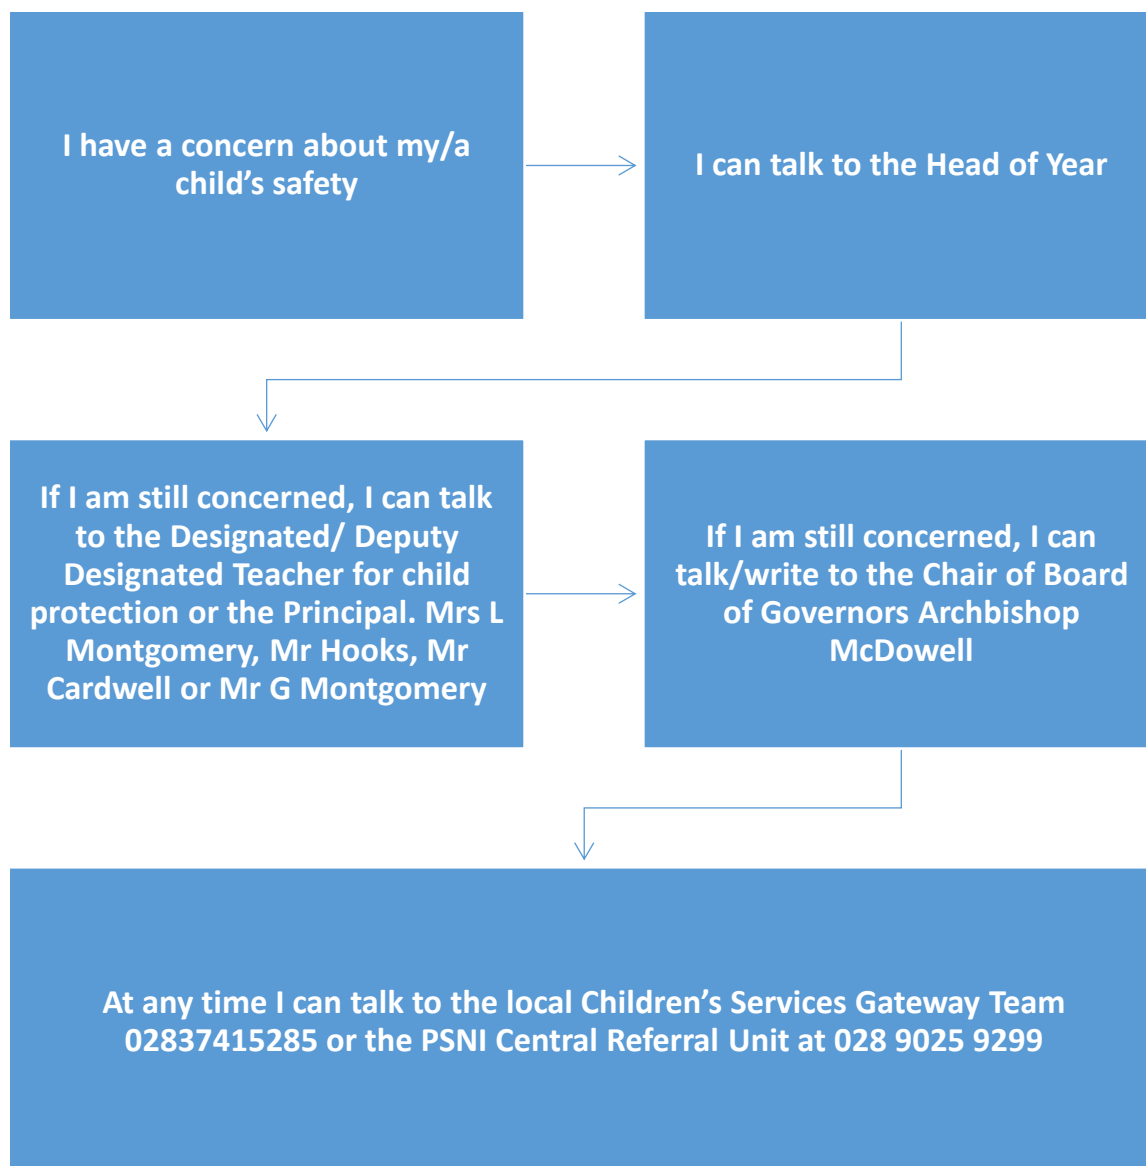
I have a concern about my/a child's safety

I can talk to the Head of Year

If I am still concerned, I can talk to the Designated/ Deputy Designated Teacher for child protection or the Principal. Mrs L Montgomery, Mr Hooks, Mr Cardwell or Mr G Montgomery

If I am still concerned, I can talk/write to the Chair of Board of Governors Archbishop McDowell

At any time I can talk to the local Children's Services Gateway Team 02837415285 or the PSNI Central Referral Unit at 028 9025 9299